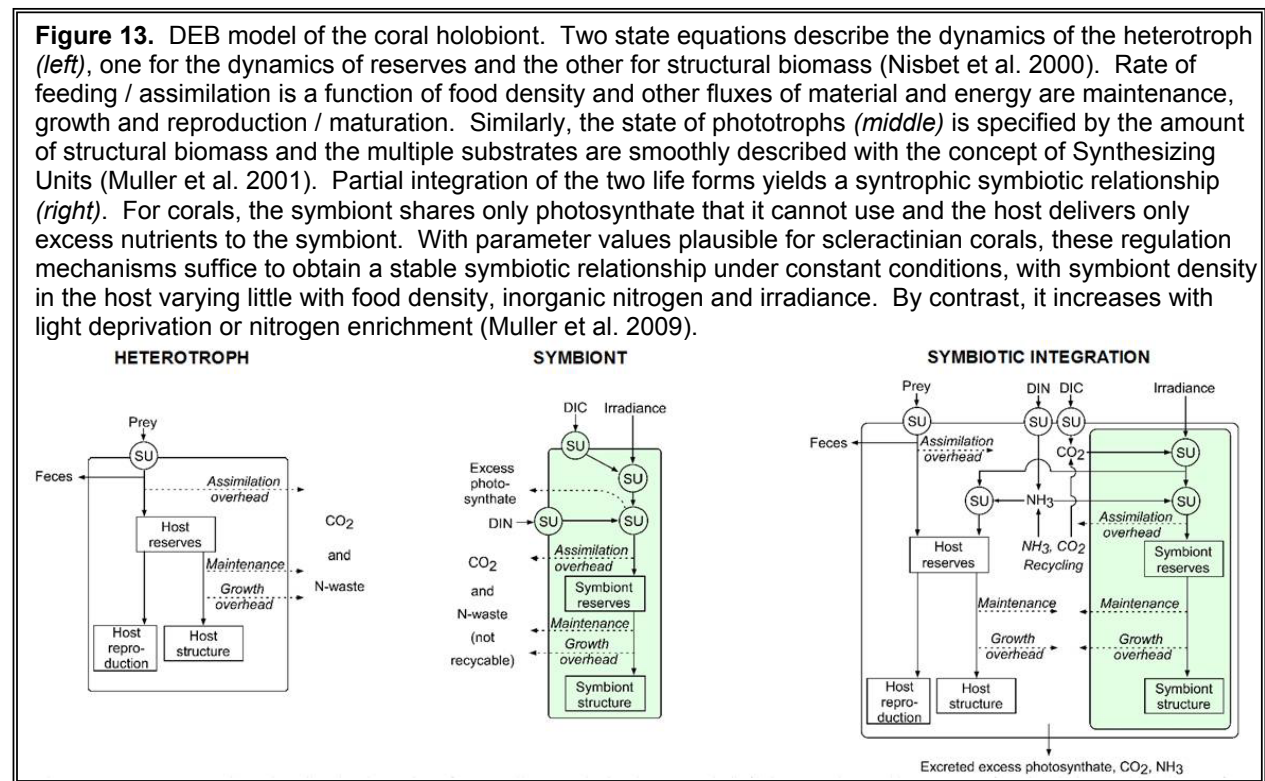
**Figure 13.** DEB model of the coral holobiont. Two state equations describe the dynamics of the heterotroph *(left)*, one for the dynamics of reserves and the other for structural biomass (Nisbet et al. 2000). Rate of feeding / assimilation is a function of food density and other fluxes of material and energy are maintenance, growth and reproduction / maturation. Similarly, the state of phototrophs *(middle)* is specified by the amount of structural biomass and the multiple substrates are smoothly described with the concept of Synthesizing Units (Muller et al. 2001). Partial integration of the two life forms yields a syntrophic symbiotic relationship *(right)*. For corals, the symbiont shares only photosynthate that it cannot use and the host delivers only excess nutrients to the symbiont. With parameter values plausible for scleractinian corals, these regulation mechanisms suffice to obtain a stable symbiotic relationship under constant conditions, with symbiont density in the host varying little with food density, inorganic nitrogen and irradiance. By contrast, it increases with light deprivation or nitrogen enrichment (Muller et al. 2009).

HETEROTROPH

Prey
SU
Feces
Assimilation overhead
Host reserves
Maintenance
Growth overhead
Host reproduction
Host structure
$CO_2$
and
N-waste

SYMBIONT

DIC
Irradiance
SU
SU
Excess photosynthate
DIN
SU
SU
Assimilation overhead
$CO_2$
and
N-waste
(not recycable)
Symbiont reserves
Maintenance
Growth overhead
Symbiont structure

SYMBIOTIC INTEGRATION

Prey
DIN
DIC
Irradiance
SU
SU
SU
Feces
Assimilation overhead
$CO_2$
SU
SU
$NH_3$
SU
Assimilation overhead
Host reserves
$NH_3$, $CO_2$ Recycling
Symbiont reserves
Maintenance
Maintenance
Growth overhead
Growth overhead
Host reproduction
Host structure
Symbiont structure
Excreted excess photosynthate, $CO_2$, $NH_3$